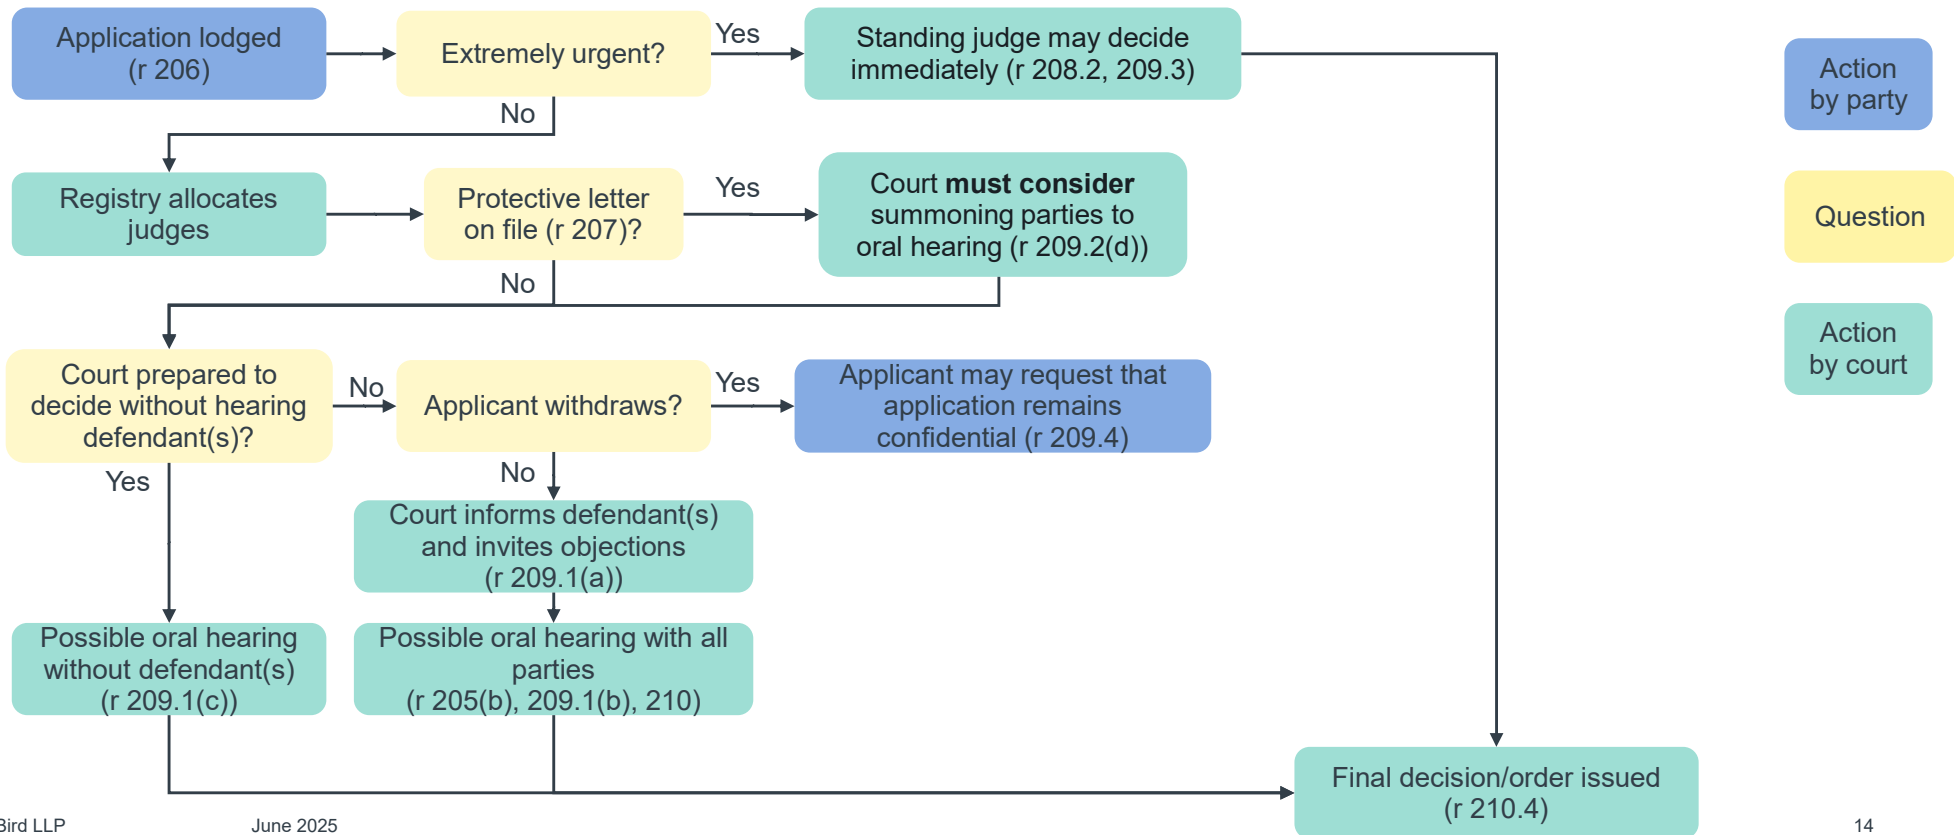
Application lodged (r 206)

Extremely urgent?

Yes

Standing judge may decide immediately (r 208.2, 209.3)

No

Registry allocates judges

Protective letter on file (r 207)?

Yes

Court **must consider** summoning parties to oral hearing (r 209.2(d))

No

Court prepared to decide without hearing defendant(s)?

No

Applicant withdraws?

Yes

Applicant may request that application remains confidential (r 209.4)

Yes

No

Court informs defendant(s) and invites objections (r 209.1(a))

Possible oral hearing without defendant(s) (r 209.1(c))

Possible oral hearing with all parties (r 205(b), 209.1(b), 210)

Final decision/order issued (r 210.4)

Action by party

Question

Action by court

Bird LLP

June 2025

14